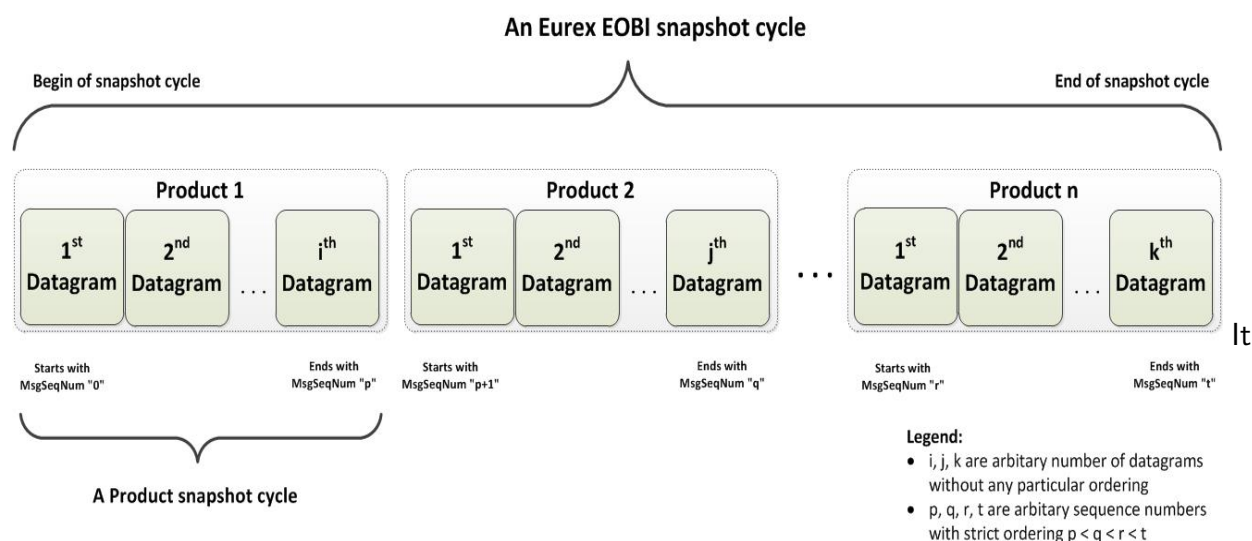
An Eurex EOBI snapshot cycle

Begin of snapshot cycle

End of snapshot cycle

Product 1

1$^{st}$ Datagram

2$^{nd}$ Datagram

...

i$^{th}$ Datagram

Product 2

1$^{st}$ Datagram

2$^{nd}$ Datagram

...

j$^{th}$ Datagram

...

Product n

1$^{st}$ Datagram

2$^{nd}$ Datagram

...

k$^{th}$ Datagram

It

Starts with MsgSeqNum "0"

Ends with MsgSeqNum "p"

Starts with MsgSeqNum "p+1"

Ends with MsgSeqNum "q"

Starts with MsgSeqNum "r"

Ends with MsgSeqNum "t"

A Product snapshot cycle

Legend:
- i, j, k are arbitary number of datagrams without any particular ordering
- p, q, r, t are arbitary sequence numbers with strict ordering $p < q < r < t$